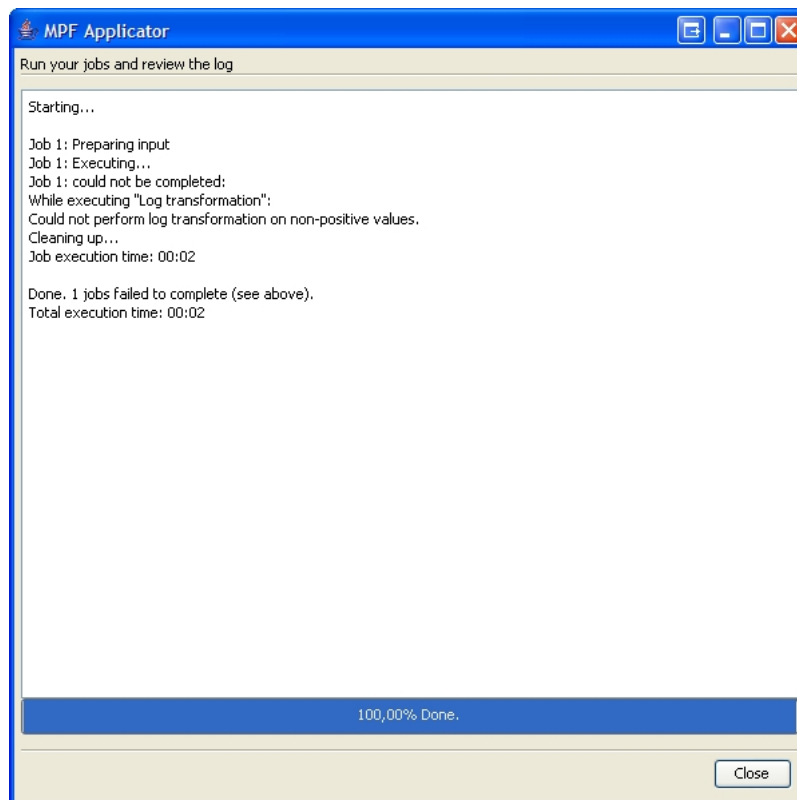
MPF Applicator

Run your jobs and review the log

Starting...

Job 1: Preparing input
Job 1: Executing...
Job 1: could not be completed:
While executing "Log transformation":
Could not perform log transformation on non-positive values.
Cleaning up...
Job execution time: 00:02

Done. 1 jobs failed to complete (see above).
Total execution time: 00:02

100,00% Done.

Close